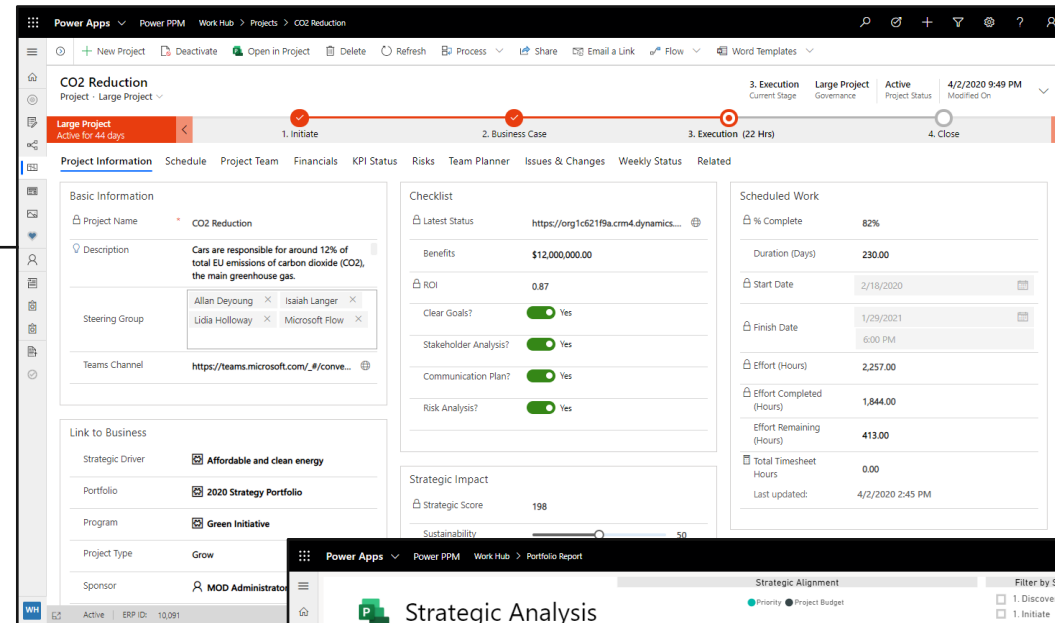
Power Apps Power PPM Work Hub > Projects > CO2 Reduction

+ New Project Deactivate Open in Project Delete Refresh Process Share Email a Link Flow Word Templates

CO2 Reduction
Project · Large Project

3. Execution
Current Stage

Large Project
Governance

Active
Project Status

4/2/2020 9:49 PM
Modified On

Large Project
Active for 44 days

1. Initiate 2. Business Case 3. Execution (22 Hrs) 4. Close

Project Information Schedule Project Team Financials KPI Status Risks Team Planner Issues & Changes Weekly Status Related

Basic Information

Project Name * CO2 Reduction

Description Cars are responsible for around 12% of total EU emissions of carbon dioxide (CO2), the main greenhouse gas.

Steering Group Allan Deyoung Isaiah Langer Lidia Holloway Microsoft Flow

Teams Channel https://teams.microsoft.com/_#/conve...

Link to Business

Strategic Driver Affordable and clean energy

Portfolio 2020 Strategy Portfolio

Program Green Initiative

Project Type Grow

Sponsor MOD Administrat

Checklist

Latest Status https://org1c621f9a.crm4.dynamics....

Benefits $12,000,000.00

ROI 0.87

Clear Goals? Yes

Stakeholder Analysis? Yes

Communication Plan? Yes

Risk Analysis? Yes

Strategic Impact

Strategic Score 198

Sustainability 50

Scheduled Work

% Complete 82%

Duration (Days) 230.00

Start Date 2/18/2020

Finish Date 1/29/2021 6:00 PM

Effort (Hours) 2,257.00

Effort Completed (Hours) 1,844.00

Effort Remaining (Hours) 413.00

Total Timesheet Hours 0.00

Last updated: 4/2/2020 2:45 PM

Power Apps Power PPM Work Hub > Portfolio Report

Strategic Analysis

Strategic Alignment
Priority Project Budget

Filter by S
1. Discove
1. Initiate

WH Active ERP ID: 10,091